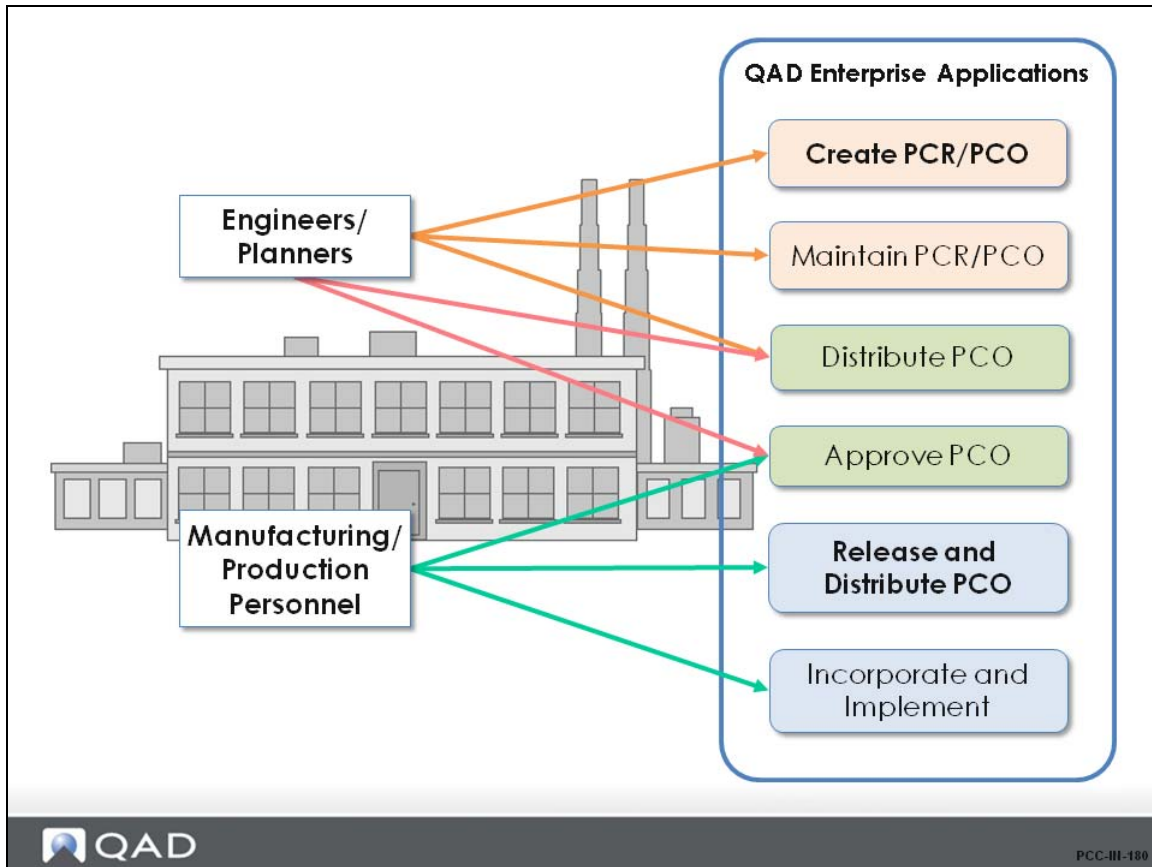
QAD Enterprise Applications

Engineers/ Planners

Create PCR/PCO

Maintain PCR/PCO

Distribute PCO

Approve PCO

Manufacturing/ Production Personnel

Release and Distribute PCO

Incorporate and Implement

QAD

PCC-III-180